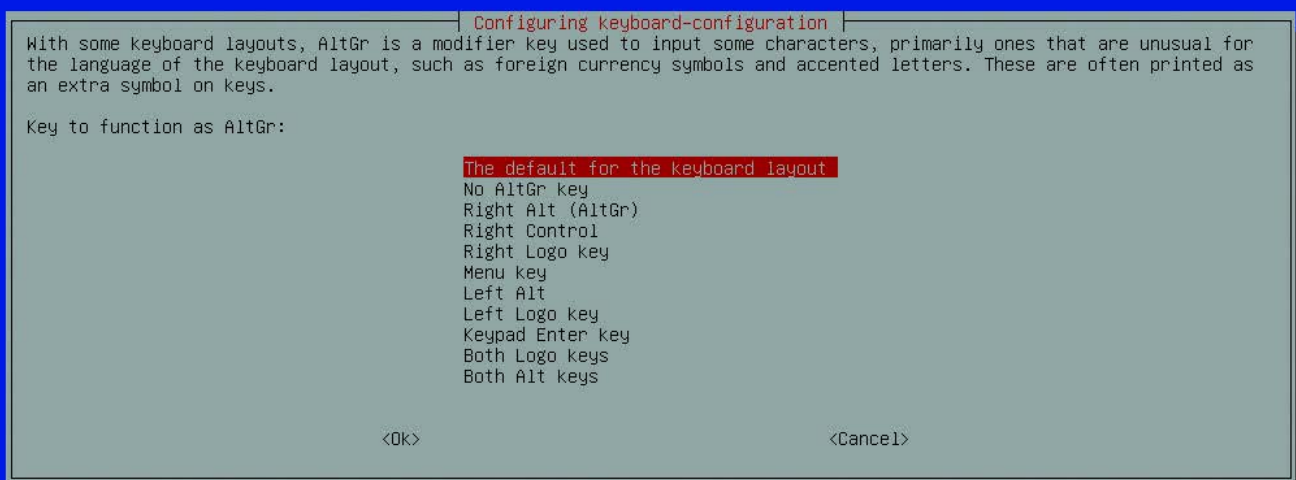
Configuring keyboard-configuration

With some keyboard layouts, AltGr is a modifier key used to input some characters, primarily ones that are unusual for the language of the keyboard layout, such as foreign currency symbols and accented letters. These are often printed as an extra symbol on keys.

Key to function as AltGr:

The default for the keyboard layout
No AltGr key
Right Alt (AltGr)
Right Control
Right Logo key
Menu key
Left Alt
Left Logo key
Keypad Enter key
Both Logo keys
Both Alt keys

<Ok>

<Cancel>